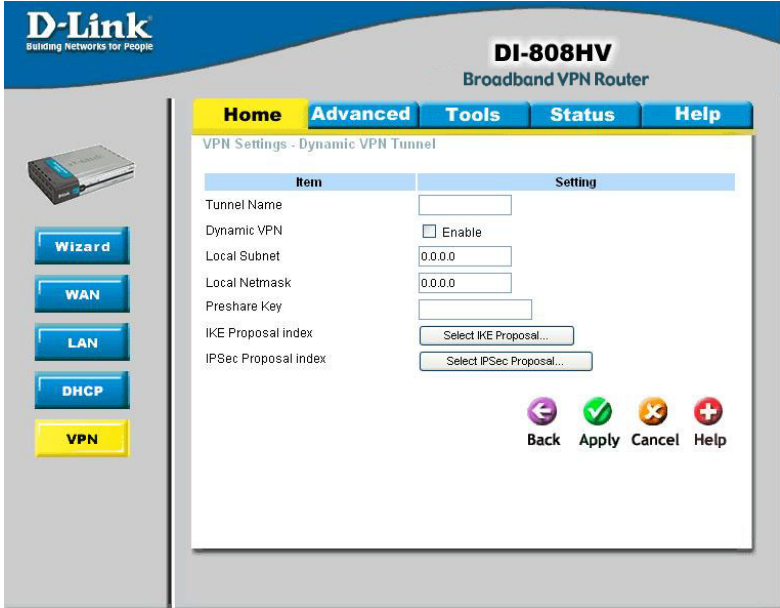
D-Link
Building Networks for People

DI-808HV
Broadband VPN Router

Home Advanced Tools Status Help

Wizard
WAN
LAN
DHCP
VPN

VPN Settings - Dynamic VPN Tunnel

| Item | Setting |
|---|---|
| Tunnel Name | |
| Dynamic VPN | Enable |
| Local Subnet | 0.0.0.0 |
| Local Netmask | 0.0.0.0 |
| Preshare Key | |
| IKE Proposal index | Select IKE Proposal... |
| IPSec Proposal index | Select IPSec Proposal... |

Back Apply Cancel Help